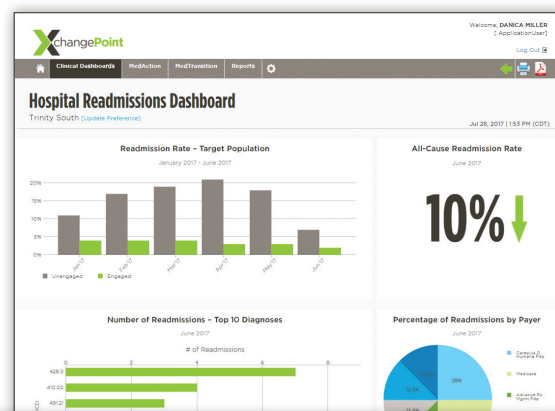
XchangePoint

Welcome, DANICA MILLER
[ ApplicationUser]

Log Out

Clinical Dashboards MedAction MedTransition Reports

Hospital Readmissions Dashboard
Trinity South [Update Preference]

Jul 28, 2017 | 1:53 PM (CDT)

Readmission Rate - Target Population
January 2017 - June 2017

20%
15%
10%
5%
0%

Jan'17 Feb'17 Mar'17 Apr'17 May'17 Jun'17

Unengaged Engaged

All-Cause Readmission Rate
June 2017

10%

Number of Readmissions - Top 10 Diagnoses
June 2017

# of Readmissions

0 2 4 6 8

428.0
410.00
486.21

Percentage of Readmissions by Payer
June 2017

25%
12.5%
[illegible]
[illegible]

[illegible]
Medicare
Advance Rx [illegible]